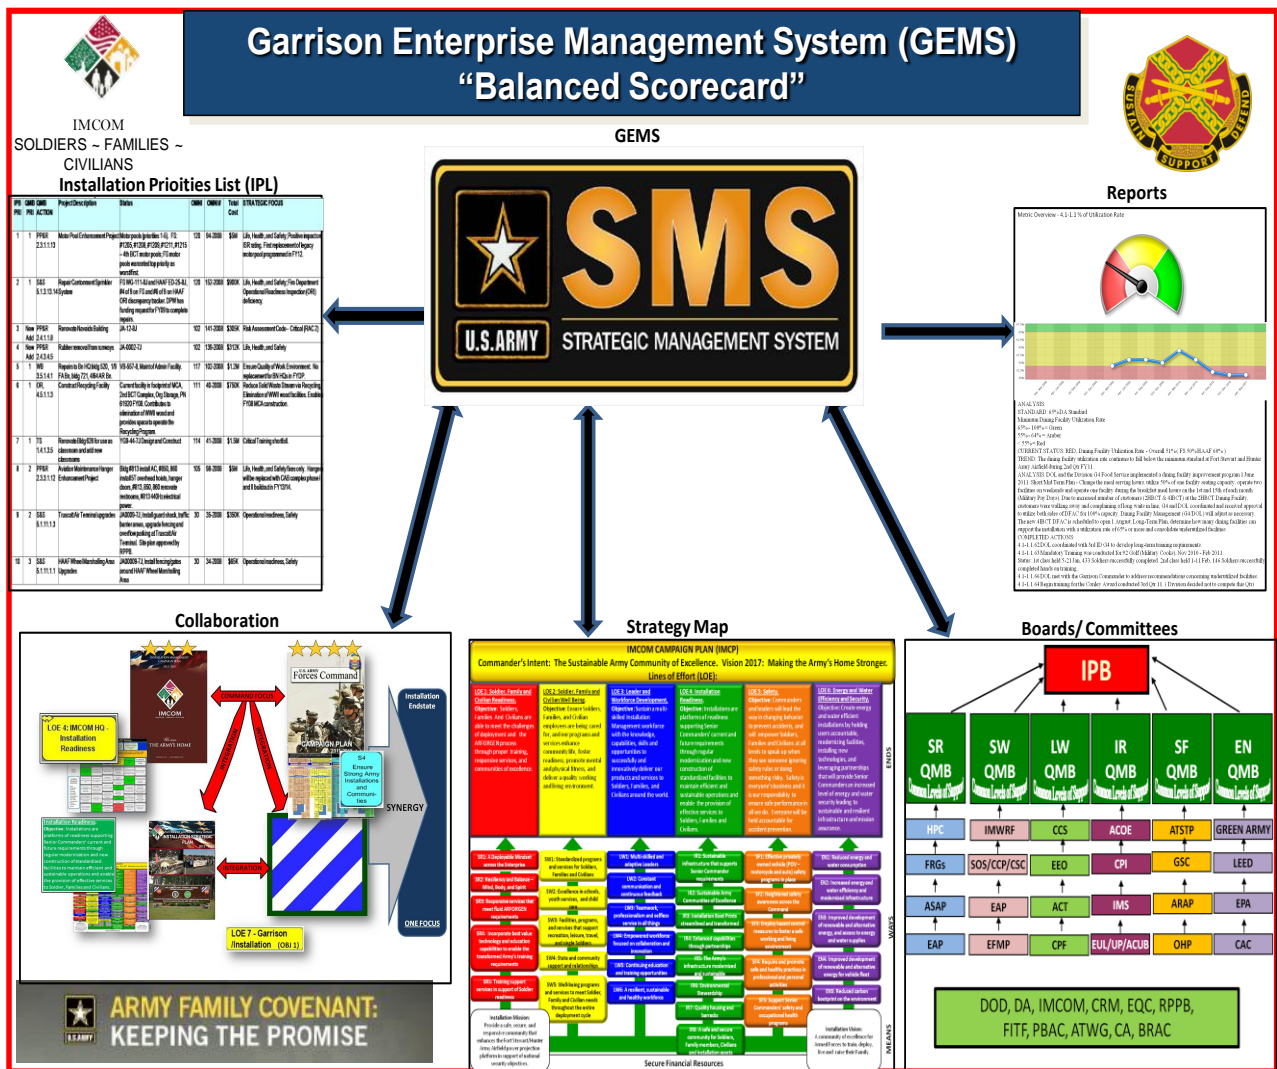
Garrison Enterprise Management System (GEMS)
"Balanced Scorecard"

IMCOM
SOLDIERS ~ FAMILIES ~ CIVILIANS

GEMS

SUSTAIN SUPPORT DEFEND

Installation Prioities List (IPL)

| IPL PRI | QMB PRI | QMB ACTION | Project Description | Status | OMH | OMH# | Total Cost | STRATEGIC FOCUS |
|---|---|---|---|---|---|---|---|---|
| 1 | 1 | PP&R 2.3.1.1.13 | Motor Pool Enhancement Project | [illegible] | 178 | 04-2008 | $5M | Life, Health and Safety; Positive impact on ISR rating. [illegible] |
| 2 | 1 | S&S 5.1.3.13.14 | Repair Containment Sprinkler System | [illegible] | 128 | 152-2008 | $900K | Life, Health and Safety; Fire Department Operational Readiness Inspection (ORI) deficiency |
| 3 | New Add | PP&R 2.4.1.1.8 | Renovate Nevada Building | JA-12-IJ | 162 | 141-2008 | $365K | Risk Assessment Code - Critical (RAC 2) |
| 4 | New Add | PP&R 2.4.3.4.5 | Rubber removal from runways | JA-0002-7J | 102 | 139-2008 | $312K | Life, Health and Safety |
| 5 | 1 | WB 3.5.1.4.1 | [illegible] | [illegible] | 117 | 102-2008 | $1.2M | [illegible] |
| 6 | 1 | OR 4.5.1.1.3 | Construct Recycling Facility | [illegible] | 111 | 46-2008 | $750K | Reduce Solid Waste Stream via Recycling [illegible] |
| 7 | 1 | TS 1.4.1.3.5 | Renovate Bldg 829 for use as classroom and add new classrooms | YGB-44-7J Design and Construct | 114 | 41-2008 | $1.5M | Critical Training shortfall |
| 8 | 2 | PP&R 2.3.3.1.12 | Aviation Maintenance Hangar Enhancement Project | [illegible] | 105 | 98-2008 | $5M | Life, Health and Safety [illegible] |
| 9 | 2 | S&S 5.1.11.3 | Truscott Air Terminal upgrades | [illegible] | 30 | 35-2008 | $350K | Operational readiness, Safety |
| 10 | 3 | S&S 5.1.11.1 | HAAF Wheel Marshalling Area Upgrades | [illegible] | 30 | 34-2008 | $65K | Operational readiness, Safety |

SMS
U.S. ARMY
STRATEGIC MANAGEMENT SYSTEM

Reports
Metric Overview - 4.1-1.1 % of Utilization Rate
ANALYSIS
STANDARD: 65% DA Standard
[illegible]

Collaboration
LOE 4: IMCOM HQ - Installation Readiness
IMCOM
THE ARMY'S HOME
Forces Command
CAMPAIGN PLAN
COMMAND FOCUS
INTEGRATION
S4 Ensure Strong Army Installations and Communities
Installation Endstate
SYNERGY
INTEGRATION
LOE 7 - Garrison /Installation (OBJ 1)
ONE FOCUS
ARMY FAMILY COVENANT: KEEPING THE PROMISE

Strategy Map
IMCOM CAMPAIGN PLAN (IMCP)
Commander's Intent: The Sustainable Army Community of Excellence. Vision 2017: Making the Army's Home Stronger.
Lines of Effort (LOE):
ENDS
WAYS
MEANS
Secure Financial Resources

Boards/ Committees
IPB
SR QMB
SW QMB
LW QMB
IR QMB
SF QMB
EN QMB
HPC | IMWRF | CCS | ACOE | ATSTP | GREEN ARMY
FRGs | SOS/CCP/CSC | EEO | CPI | GSC | LEED
ASAP | EAP | ACT | IMS | ARAP | EPA
EAP | EFMP | CPF | EUL/UP/ACUB | OHP | CAC
DOD, DA, IMCOM, CRM, EQC, RPPB, FITF, PBAC, ATWG, CA, BRAC